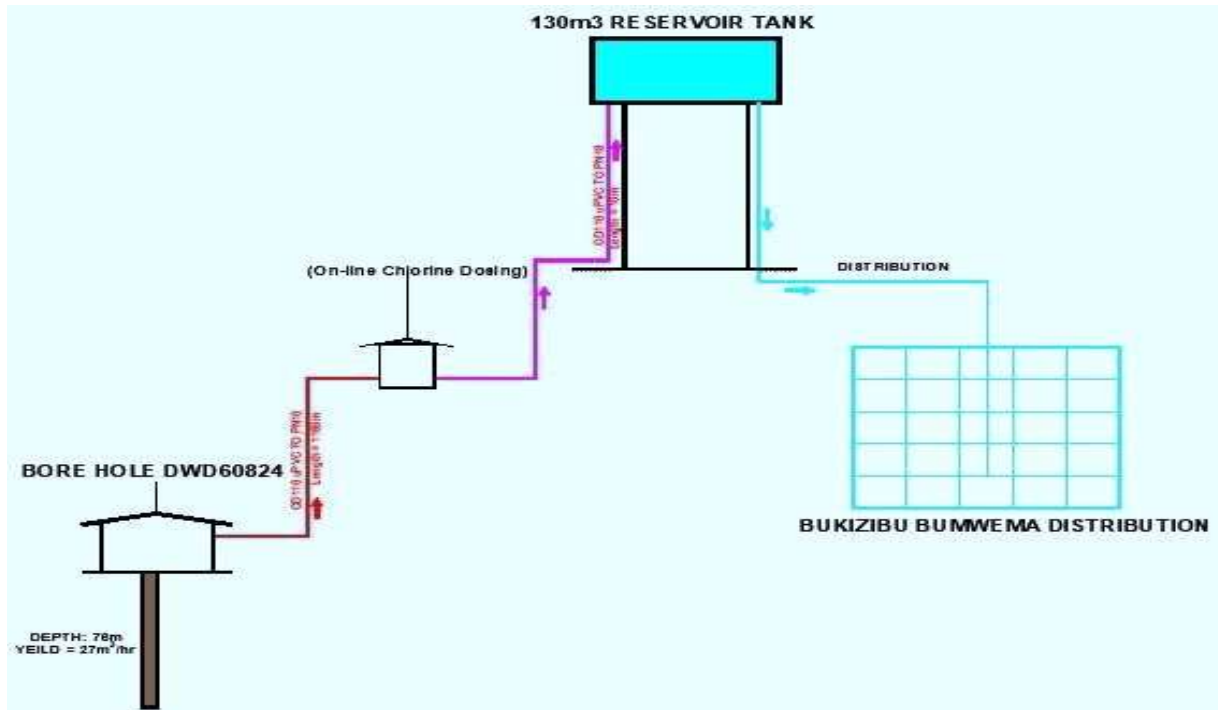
130m3 RESERVOIR TANK

OD110 uPVC TO PN10
Length = 10m

(On-line Chlorine Dosing)

DISTRIBUTION

OD110 uPVC TO PN10
Length = 116m

BORE HOLE DWD60824

BUKIZIBU BUMWEMA DISTRIBUTION

DEPTH: 76m
YEILD = 27m$^3$/hr